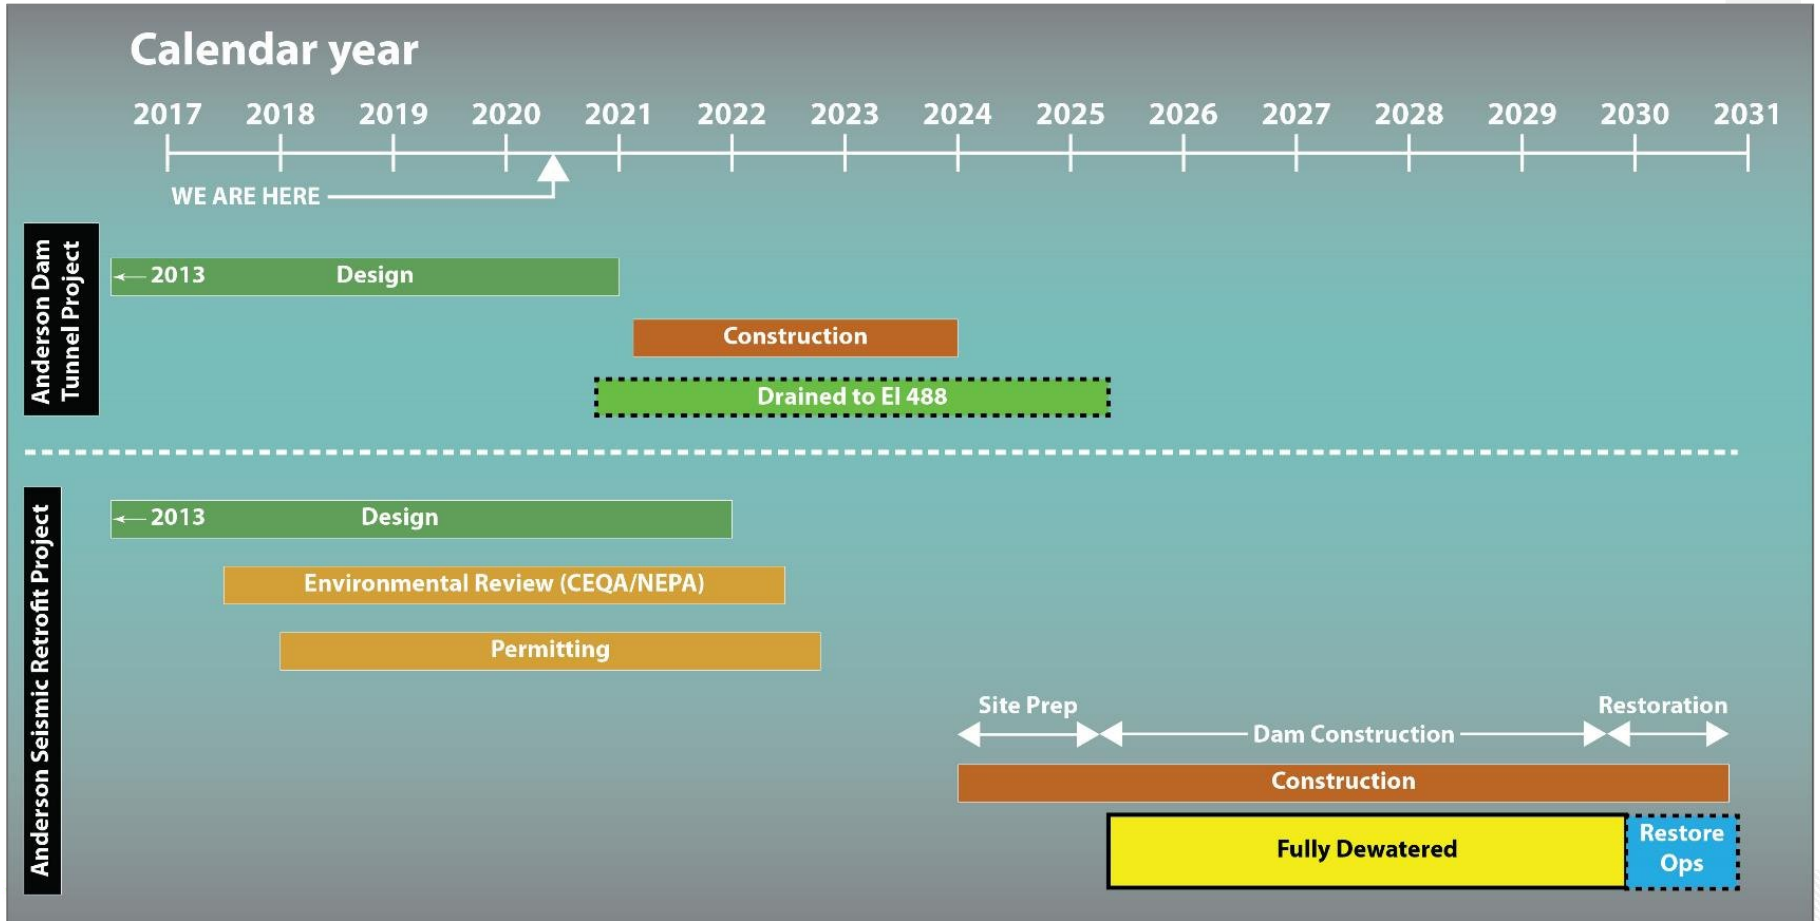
Calendar year

2017 2018 2019 2020 2021 2022 2023 2024 2025 2026 2027 2028 2029 2030 2031

WE ARE HERE

Anderson Dam Tunnel Project

2013 Design

Construction

Drained to El 488

Anderson Seismic Retrofit Project

2013 Design

Environmental Review (CEQA/NEPA)

Permitting

Site Prep

Dam Construction

Restoration

Construction

Fully Dewatered

Restore Ops